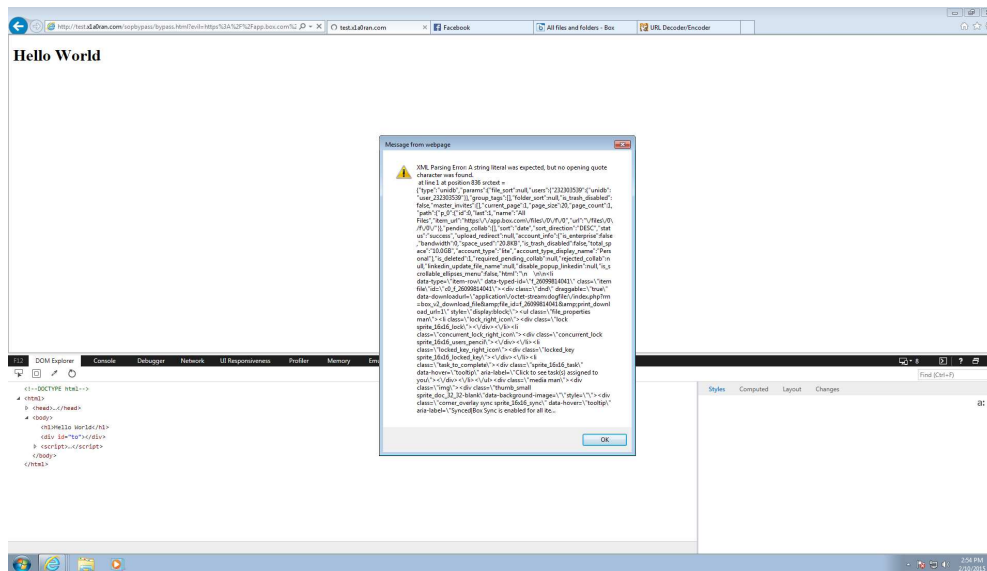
http://test.xl a0ran.com/sopbypass/bypass.html?evil=https%3A%2F%2Fapp.box.com%2

test.xl a0ran.com

Facebook

All files and folders - Box

URL Decoder/Encoder

Hello World

Message from webpage

XML Parsing Error: A string literal was expected, but no opening quote character was found.
at line 1 at position 836 srctext = {"type":"unidb","params":{"file_sort":null,"users":{"232303539":{"unidb":"user_232303539"}},"group_tags":[],"folder_sort":null,"is_trash_disabled":false,"master_invites":{}},"current_page":1,"page_size":20,"page_count":1,"path":[{"p_0":{"id":0,"last":1,"name":"All Files","item_url":"https:\/\/app.box.com\/files\/0\/f\/0","url":"\/files\/0\/f\/0\/"}}],"pending_collab":[],"sort":"date","sort_direction":"DESC","status":"success","upload_redirect":null,"account_info":{"is_enterprise":false,"bandwidth":0,"space_used":"20.8KB","is_trash_disabled":false,"total_space":"10.0GB","account_type":"lite","account_type_display_name":"Personal"},"is_deleted":1,"required_pending_collab":null,"rejected_collab":null,"linkedin_update_file_name":null,"disable_popup_linkedin":null,"is_scrollable_ellipses_menu":false,"html":"\n \n\n<li data-type=\"item-row\" data-typed-id=\"f_26099814041\" class=\"item file\" id=\"d0_f_26099814041\"><div class=\"dnd\" draggable=\"true\" data-downloadurl=\"application\/octet-stream:dogfile\/index.php?rm=box_v2_download_file&amp;file_id=f_26099814041&amp;print_download_url=1\" style=\"display:block\"><ul class=\"file_properties man\"><li class=\"lock_right_icon\"><div class=\"lock sprite_16x16_lock\"><\/div><\/li><li class=\"concurrent_lock_right_icon\"><div class=\"concurrent_lock sprite_16x16_users_pencil\"><\/div><\/li><li class=\"locked_key_right_icon\"><div class=\"locked_key sprite_16x16_locked_key\"><\/div><\/li><li class=\"task_to_complete\"><div class=\"sprite_16x16_task\" data-hover=\"tooltip\" aria-label=\"Click to see task(s) assigned to you\"><\/div><\/li><\/ul><div class=\"media man\"><div class=\"img\"><div class=\"thumb_small sprite_doc_32_32-blank\"data-background-image=\"\"style=\"\"><div class=\"corner_overlay sync sprite_16x16_sync\" data-hover=\"tooltip\" aria-label=\"Synced|Box Sync is enabled for all ite...

OK

F12 DOM Explorer Console Debugger Network UI Responsiveness Profiler Memory Em

<!--DOCTYPE html-->
<html>
<head>...</head>
<body>
<h1>Hello World</h1>
<div id="to"></div>
<script>...</script>
</body>
</html>

Styles Computed Layout Changes

Find (Ctrl+F)

2:54 PM
2/10/2015